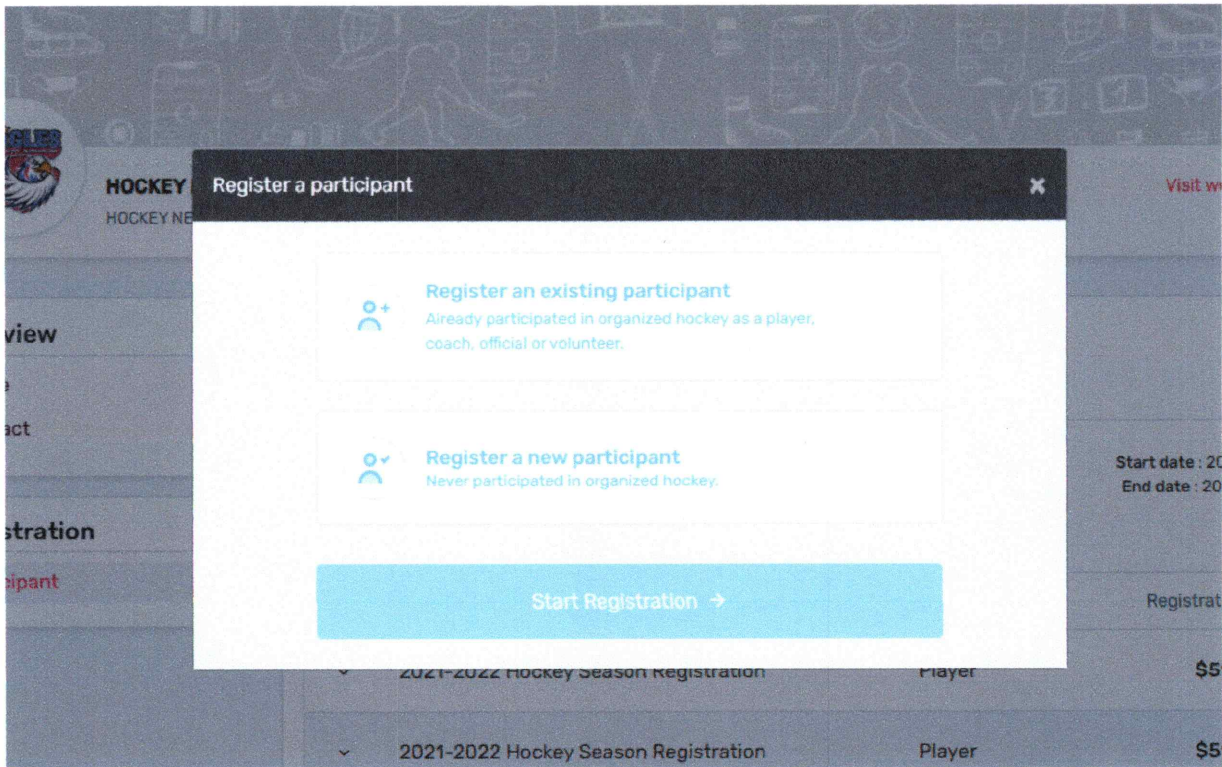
HOCKEY
HOCKEY NE

Register a participant

Visit w

view
e
act

Register an existing participant
Already participated in organized hockey as a player, coach, official or volunteer.

Register a new participant
Never participated in organized hockey.

Start date : 20
End date : 20

stration
ipant

Start Registration →

Registrat

2021-2022 Hockey Season Registration | Player | $5

2021-2022 Hockey Season Registration | Player | $5